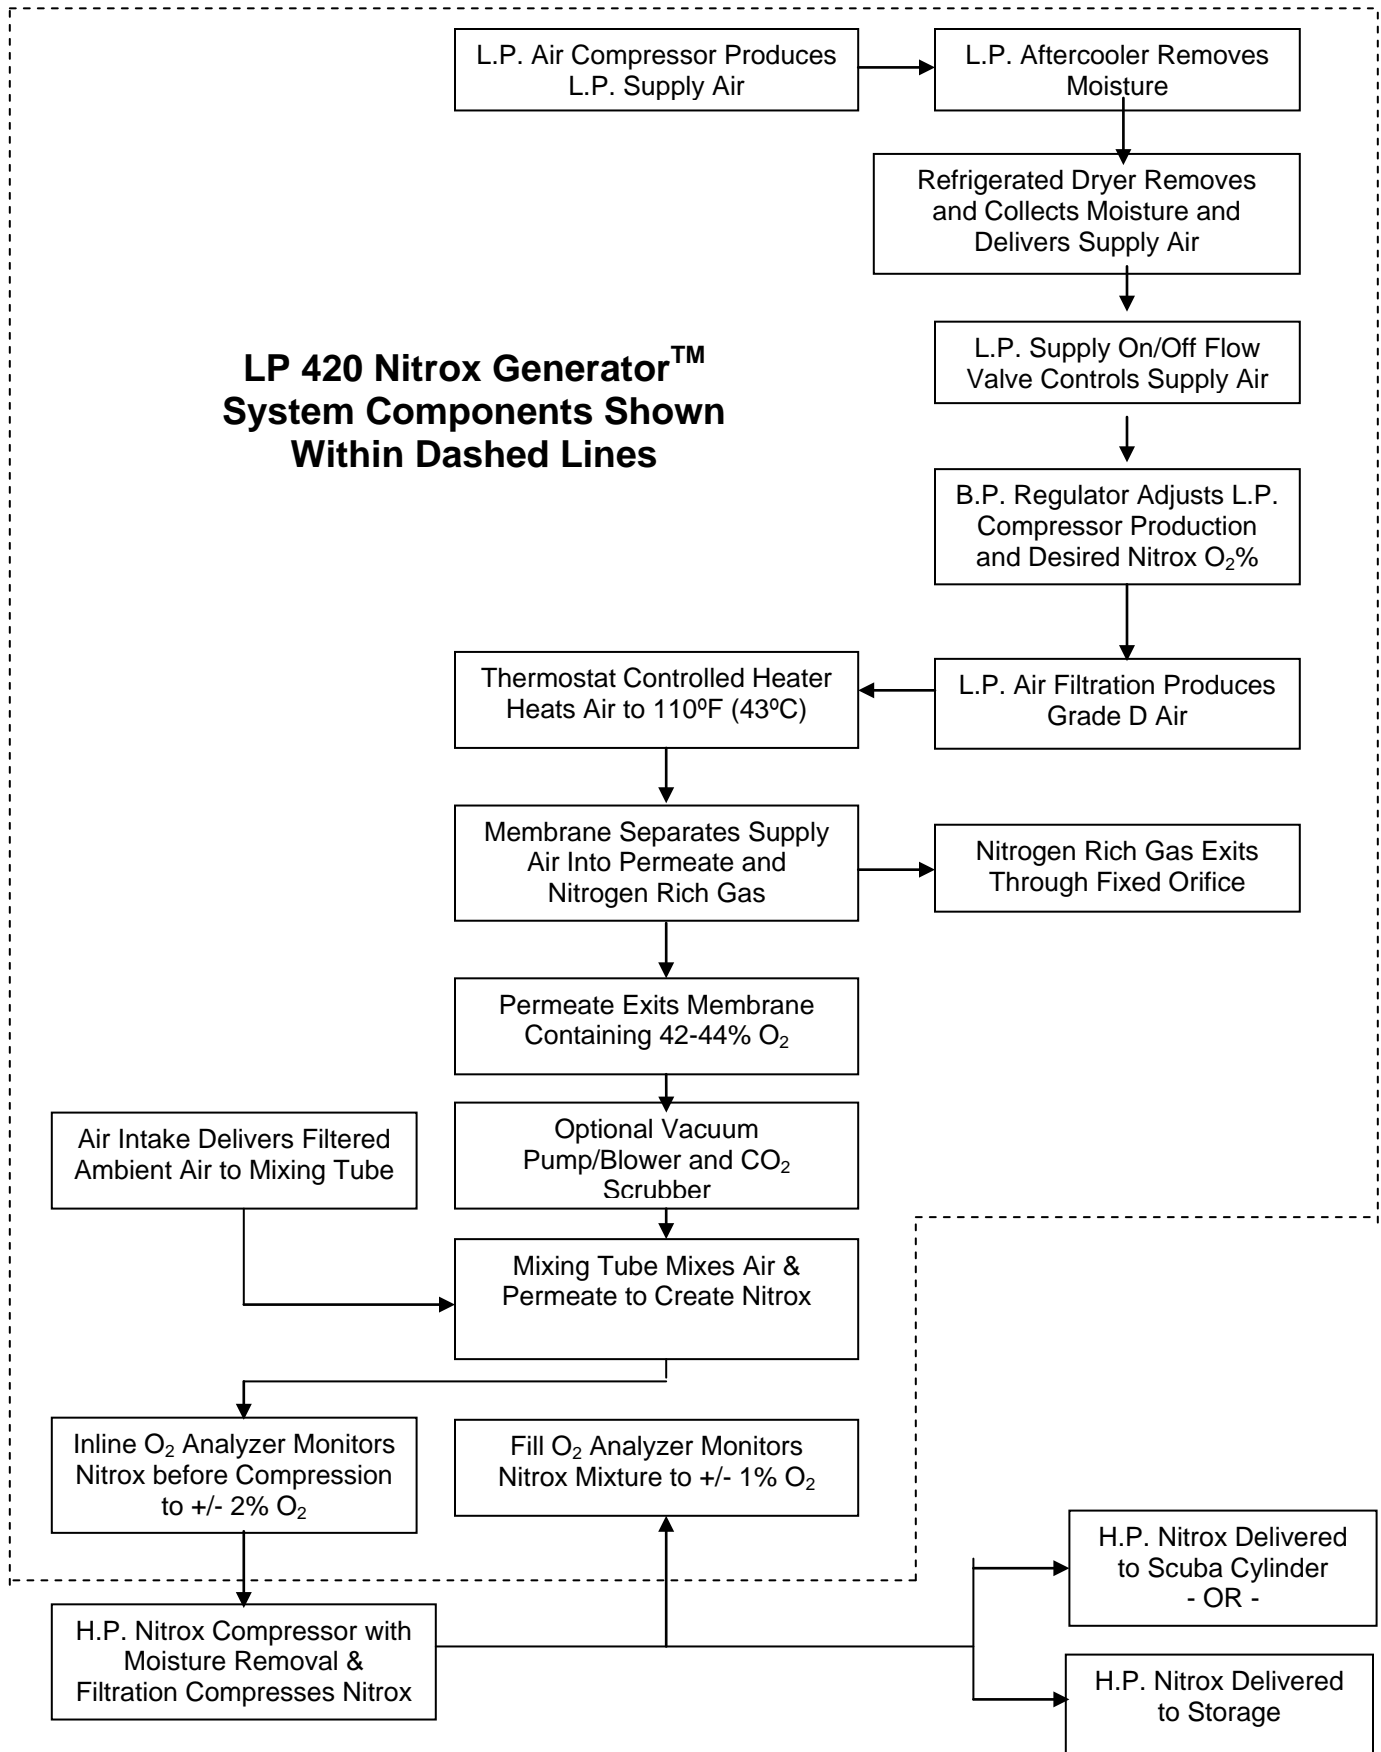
L.P. Air Compressor Produces L.P. Supply Air

L.P. Aftercooler Removes Moisture

Refrigerated Dryer Removes and Collects Moisture and Delivers Supply Air

L.P. Supply On/Off Flow Valve Controls Supply Air

B.P. Regulator Adjusts L.P. Compressor Production and Desired Nitrox $O_2$%

LP 420 Nitrox Generator$^{TM}$ System Components Shown Within Dashed Lines

L.P. Air Filtration Produces Grade D Air

Thermostat Controlled Heater Heats Air to 110ºF (43ºC)

Membrane Separates Supply Air Into Permeate and Nitrogen Rich Gas

Nitrogen Rich Gas Exits Through Fixed Orifice

Permeate Exits Membrane Containing 42-44% $O_2$

Optional Vacuum Pump/Blower and $CO_2$ Scrubber

Air Intake Delivers Filtered Ambient Air to Mixing Tube

Mixing Tube Mixes Air & Permeate to Create Nitrox

Inline $O_2$ Analyzer Monitors Nitrox before Compression to +/- 2% $O_2$

Fill $O_2$ Analyzer Monitors Nitrox Mixture to +/- 1% $O_2$

H.P. Nitrox Compressor with Moisture Removal & Filtration Compresses Nitrox

H.P. Nitrox Delivered to Scuba Cylinder - OR -

H.P. Nitrox Delivered to Storage